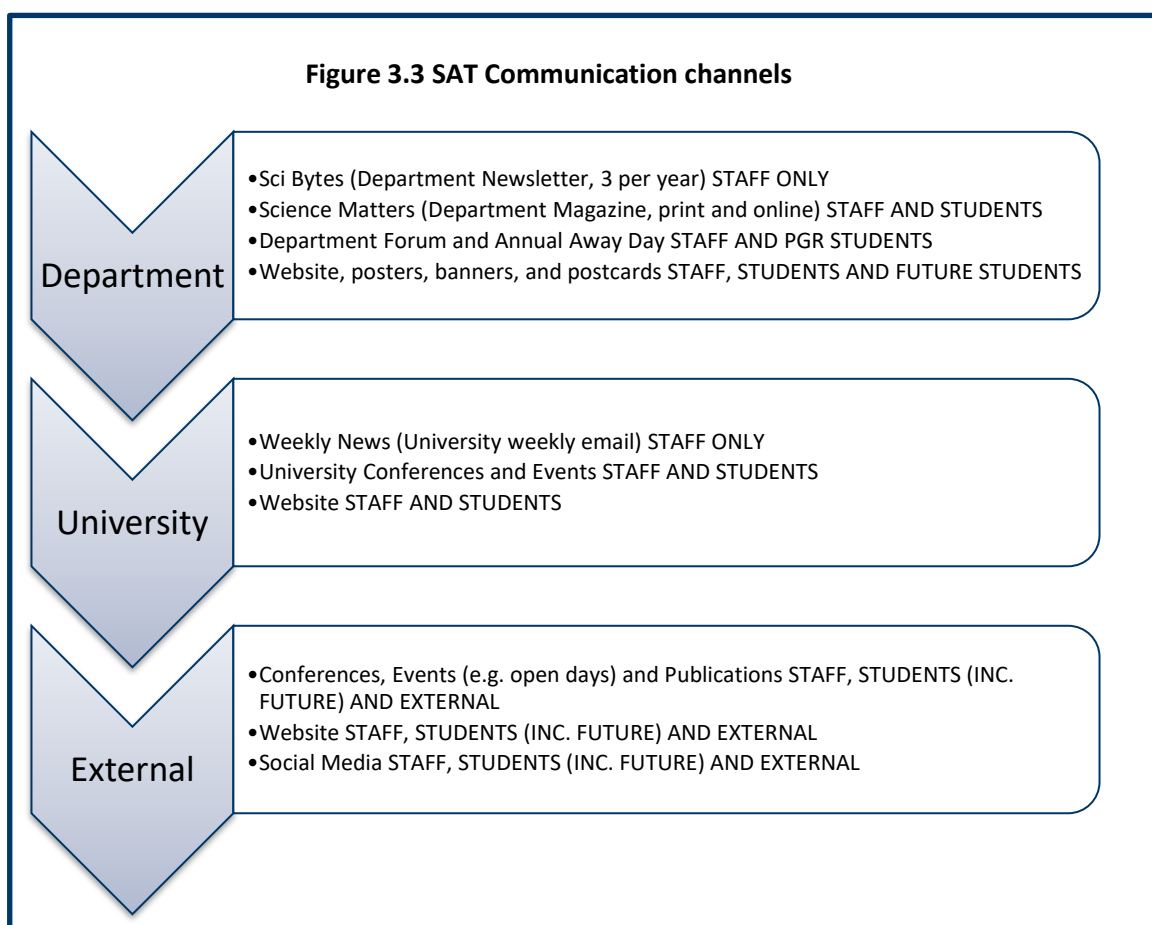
Figure 3.3 SAT Communication channels

Department

•Sci Bytes (Department Newsletter, 3 per year) STAFF ONLY
•Science Matters (Department Magazine, print and online) STAFF AND STUDENTS
•Department Forum and Annual Away Day STAFF AND PGR STUDENTS
•Website, posters, banners, and postcards STAFF, STUDENTS AND FUTURE STUDENTS

University

•Weekly News (University weekly email) STAFF ONLY
•University Conferences and Events STAFF AND STUDENTS
•Website STAFF AND STUDENTS

External

•Conferences, Events (e.g. open days) and Publications STAFF, STUDENTS (INC. FUTURE) AND EXTERNAL
•Website STAFF, STUDENTS (INC. FUTURE) AND EXTERNAL
•Social Media STAFF, STUDENTS (INC. FUTURE) AND EXTERNAL